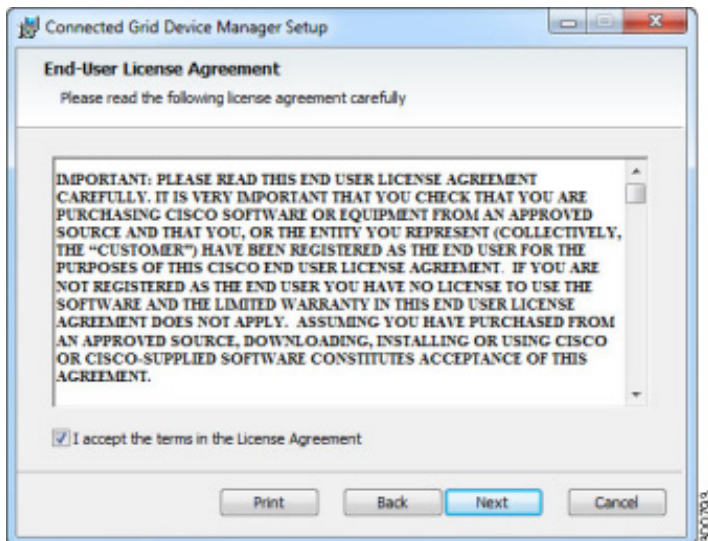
Connected Grid Device Manager Setup

End-User License Agreement

Please read the following license agreement carefully

IMPORTANT: PLEASE READ THIS END USER LICENSE AGREEMENT CAREFULLY. IT IS VERY IMPORTANT THAT YOU CHECK THAT YOU ARE PURCHASING CISCO SOFTWARE OR EQUIPMENT FROM AN APPROVED SOURCE AND THAT YOU, OR THE ENTITY YOU REPRESENT (COLLECTIVELY, THE "CUSTOMER") HAVE BEEN REGISTERED AS THE END USER FOR THE PURPOSES OF THIS CISCO END USER LICENSE AGREEMENT. IF YOU ARE NOT REGISTERED AS THE END USER YOU HAVE NO LICENSE TO USE THE SOFTWARE AND THE LIMITED WARRANTY IN THIS END USER LICENSE AGREEMENT DOES NOT APPLY. ASSUMING YOU HAVE PURCHASED FROM AN APPROVED SOURCE, DOWNLOADING, INSTALLING OR USING CISCO OR CISCO-SUPPLIED SOFTWARE CONSTITUTES ACCEPTANCE OF THIS AGREEMENT.

I accept the terms in the License Agreement

Print Back Next Cancel

300793